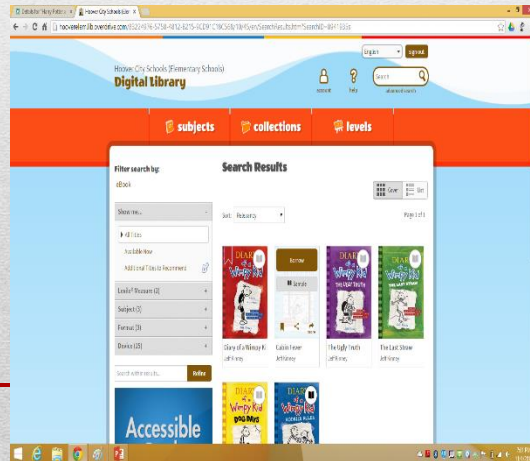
Hoover City Schools (Elementary Schools)
Digital Library

English
Sign out
account
help
Search
advanced search

subjects
collections
levels

Filter search by:
eBook

Search Results

Show me...
All titles
Available Now
Additional Titles for Recommend

Lexile® Measure (2)
Subject (3)
Format (3)
Device (10)

Search within results
Refine

Accessible

Sort: Relevancy
Cover
List
Page 1 of 1

Borrow
Sample

Diary of a Wimpy K
Jeff Kinney
Cabin Fever
Jeff Kinney
The Ugly Truth
Jeff Kinney
The Last Straw
Jeff Kinney